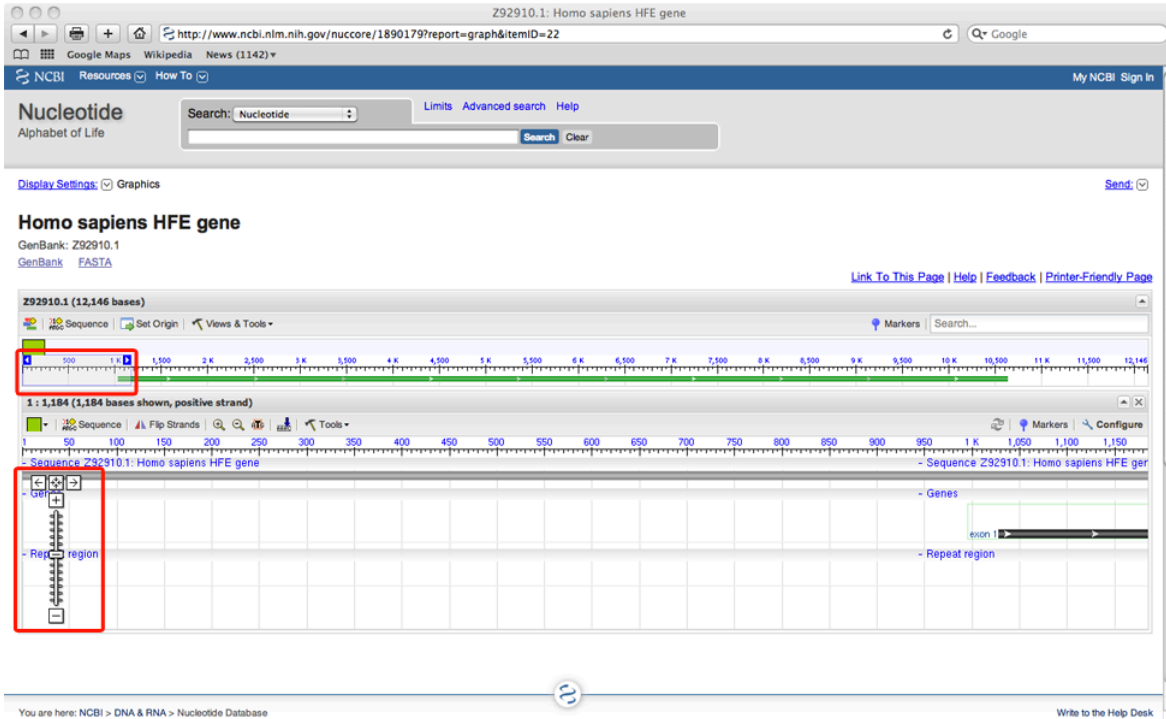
Z92910.1: Homo sapiens HFE gene

http://www.ncbi.nlm.nih.gov/nuccore/1890179?report=graph&itemID=22

Google

Google Maps Wikipedia News (1142)

NCBI Resources How To

My NCBI Sign In

Nucleotide
Alphabet of Life

Search: Nucleotide

Limits Advanced search Help

Search Clear

Display Settings: Graphics

Send:

Homo sapiens HFE gene

GenBank: Z92910.1

GenBank FASTA

Link To This Page | Help | Feedback | Printer-Friendly Page

Z92910.1 (12,146 bases)

Sequence | Set Origin | Views & Tools

Markers Search...

500 1 K 1,500 2 K 2,500 3 K 3,500 4 K 4,500 5 K 5,500 6 K 6,500 7 K 7,500 8 K 8,500 9 K 9,500 10 K 10,500 11 K 11,500 12,146

1 : 1,184 (1,184 bases shown, positive strand)

Sequence | Flip Strands | Tools

Markers Configure

1 50 100 150 200 250 300 350 400 450 500 550 600 650 700 750 800 850 900 950 1 K 1,050 1,100 1,150

- Sequence Z92910.1: Homo sapiens HFE gene

- Sequence Z92910.1: Homo sapiens HFE ger

- Genes

- Genes

exon 1

- Rep region

- Repeat region

You are here: NCBI > DNA & RNA > Nucleotide Database

Write to the Help Desk